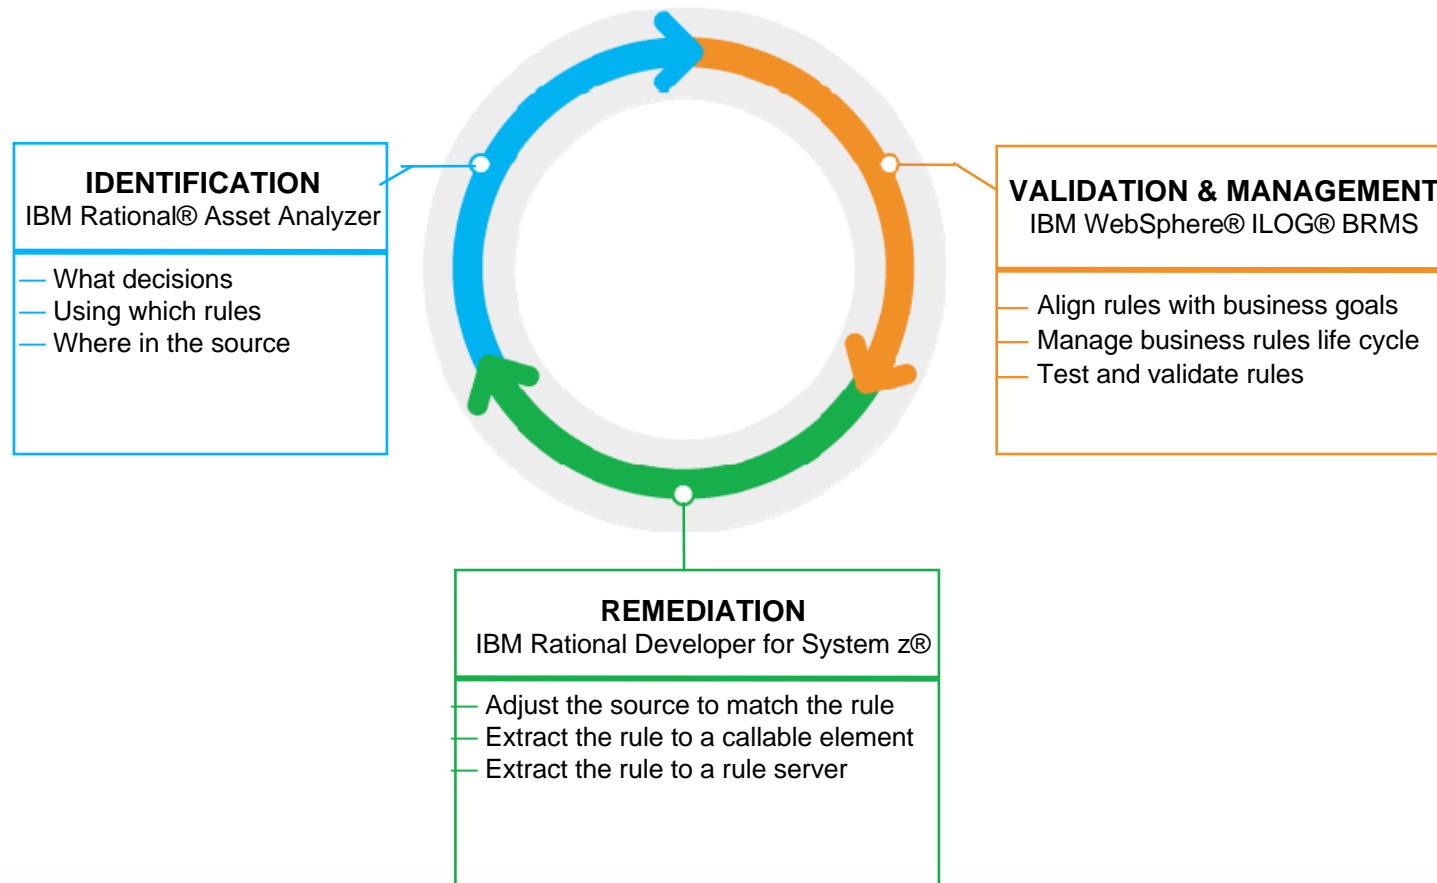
IDENTIFICATION
IBM Rational® Asset Analyzer

— What decisions
— Using which rules
— Where in the source

VALIDATION & MANAGEMENT
IBM WebSphere® ILOG® BRMS

— Align rules with business goals
— Manage business rules life cycle
— Test and validate rules

REMEDIATION
IBM Rational Developer for System z®

— Adjust the source to match the rule
— Extract the rule to a callable element
— Extract the rule to a rule server